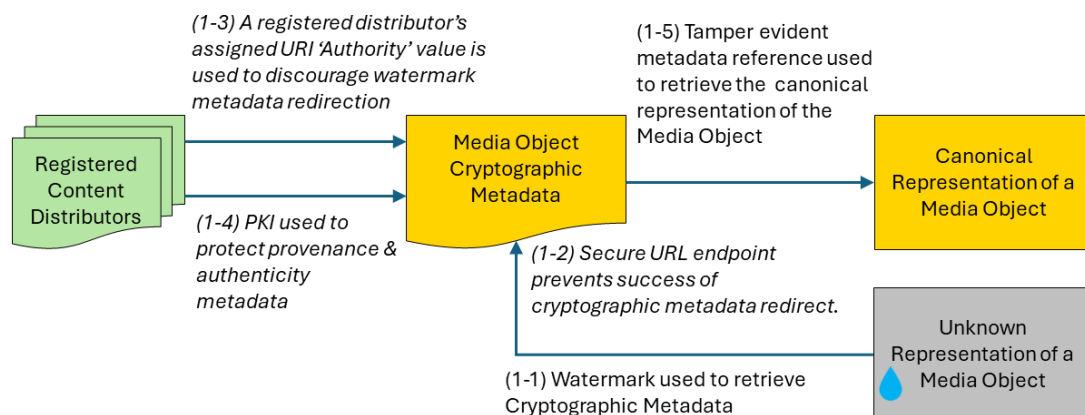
(1-3) A registered distributor's assigned URI 'Authority' value is used to discourage watermark metadata redirection

(1-5) Tamper evident metadata reference used to retrieve the canonical representation of the Media Object

Registered Content Distributors

Media Object Cryptographic Metadata

Canonical Representation of a Media Object

(1-4) PKI used to protect provenance & authenticity metadata

(1-2) Secure URL endpoint prevents success of cryptographic metadata redirect.

Unknown Representation of a Media Object

(1-1) Watermark used to retrieve Cryptographic Metadata